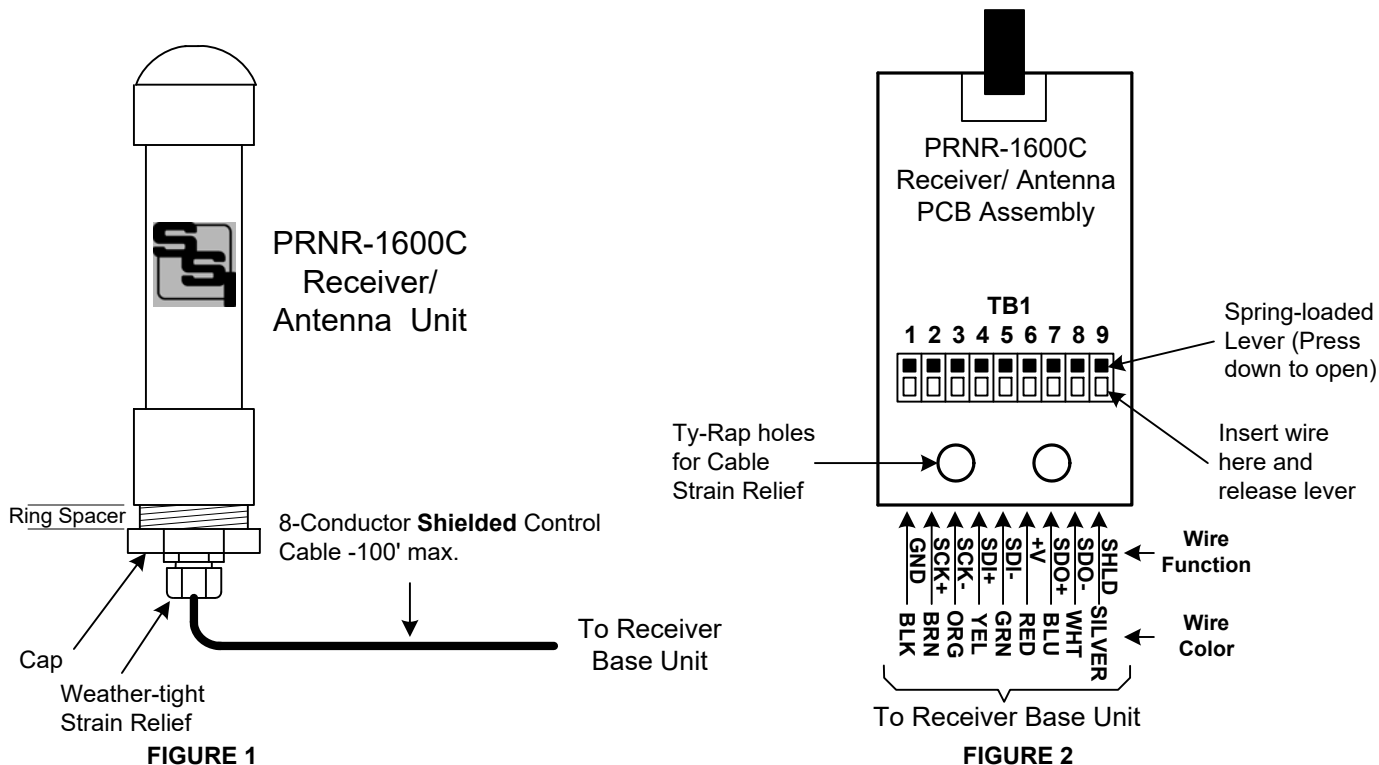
SSI

PRNR-1600C Receiver/ Antenna Unit

Ring Spacer

8-Conductor **Shielded** Control Cable -100' max.

To Receiver Base Unit

Cap

Weather-tight Strain Relief

**FIGURE 1**

PRNR-1600C Receiver/ Antenna PCB Assembly

TB1

1 2 3 4 5 6 7 8 9

Spring-loaded Lever (Press down to open)

Ty-Rap holes for Cable Strain Relief

Insert wire here and release lever

| GND | SCK+ | SCK- | SDI+ | SDI- | +V | SDO+ | SDO- | SHLD |
|---|---|---|---|---|---|---|---|---|
| BLK | BRN | ORG | YEL | GRN | RED | BLU | WHT | SILVER |

Wire Function

Wire Color

To Receiver Base Unit

**FIGURE 2**